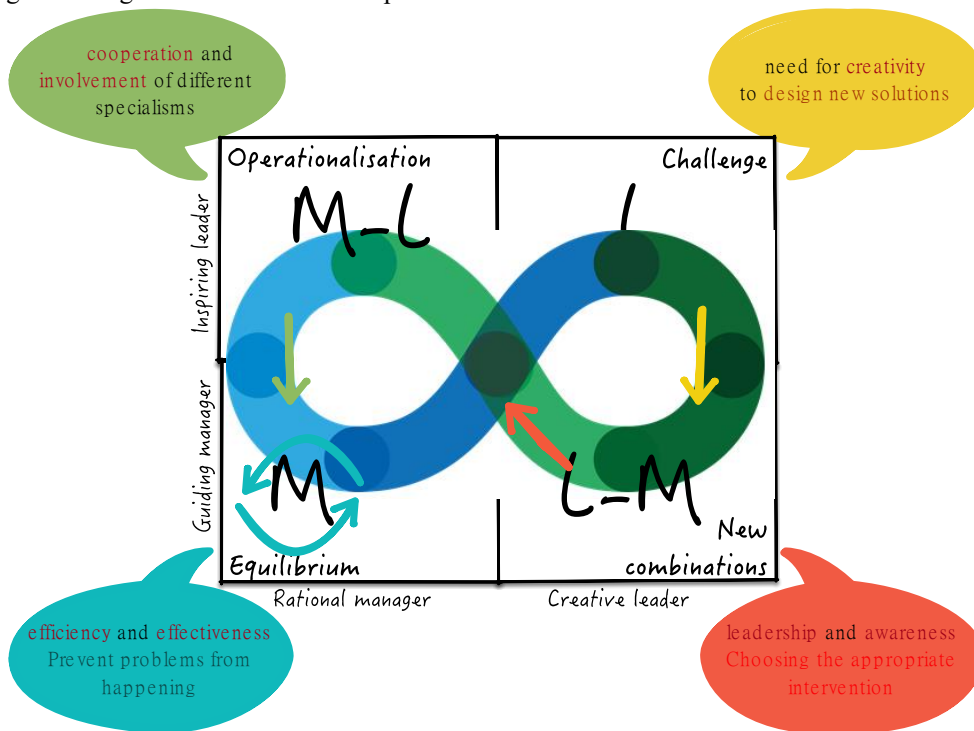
cooperation and involvement of different specialisms

need for creativity to design new solutions

Operationalisation

Challenge

M-L

L

Inspiring leader

Guiding manager

M

L-M

New combinations

Equilibrium

Rational manager

Creative leader

efficiency and effectiveness
Prevent problems from happening

leadership and awareness
Choosing the appropriate intervention